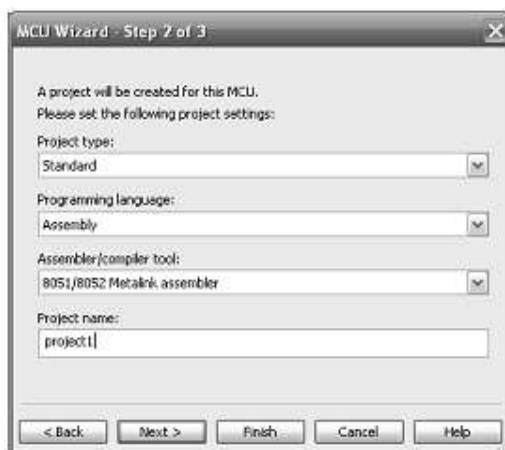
MCU Wizard - Step 2 of 3

A project will be created for this MCU.
Please set the following project settings:

Project type:
Standard

Programming language:
Assembly

Assembler/compiler tool:
8051/8052 Metalink assembler

Project name:
project1

< Back | Next > | Finish | Cancel | Help